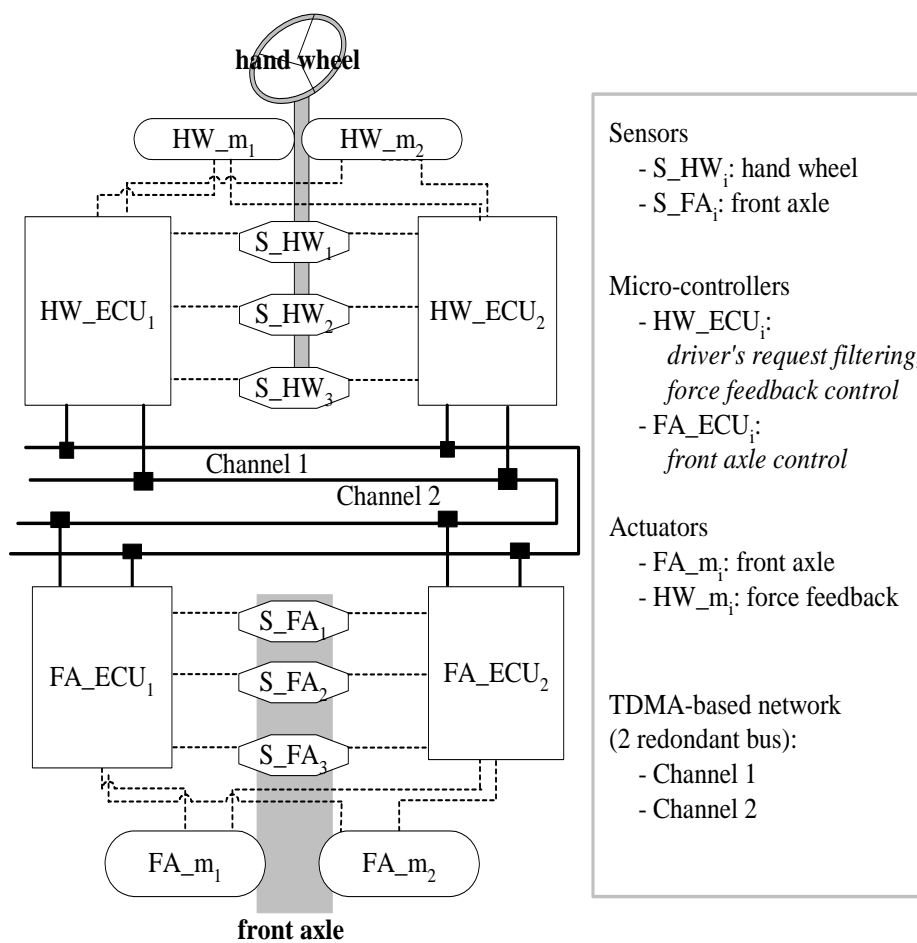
hand wheel

HW_m$_1$

HW_m$_2$

HW_ECU$_1$

S_HW$_1$

S_HW$_2$

S_HW$_3$

HW_ECU$_2$

Channel 1

Channel 2

FA_ECU$_1$

S_FA$_1$

S_FA$_2$

S_FA$_3$

FA_ECU$_2$

FA_m$_1$

FA_m$_2$

front axle

Sensors
- S_HW$_i$: hand wheel
- S_FA$_i$: front axle

Micro-controllers
- HW_ECU$_i$:
*driver's request filtering*
*force feedback control*
- FA_ECU$_i$:
*front axle control*

Actuators
- FA_m$_i$: front axle
- HW_m$_i$: force feedback

TDMA-based network
(2 redondant bus):
- Channel 1
- Channel 2